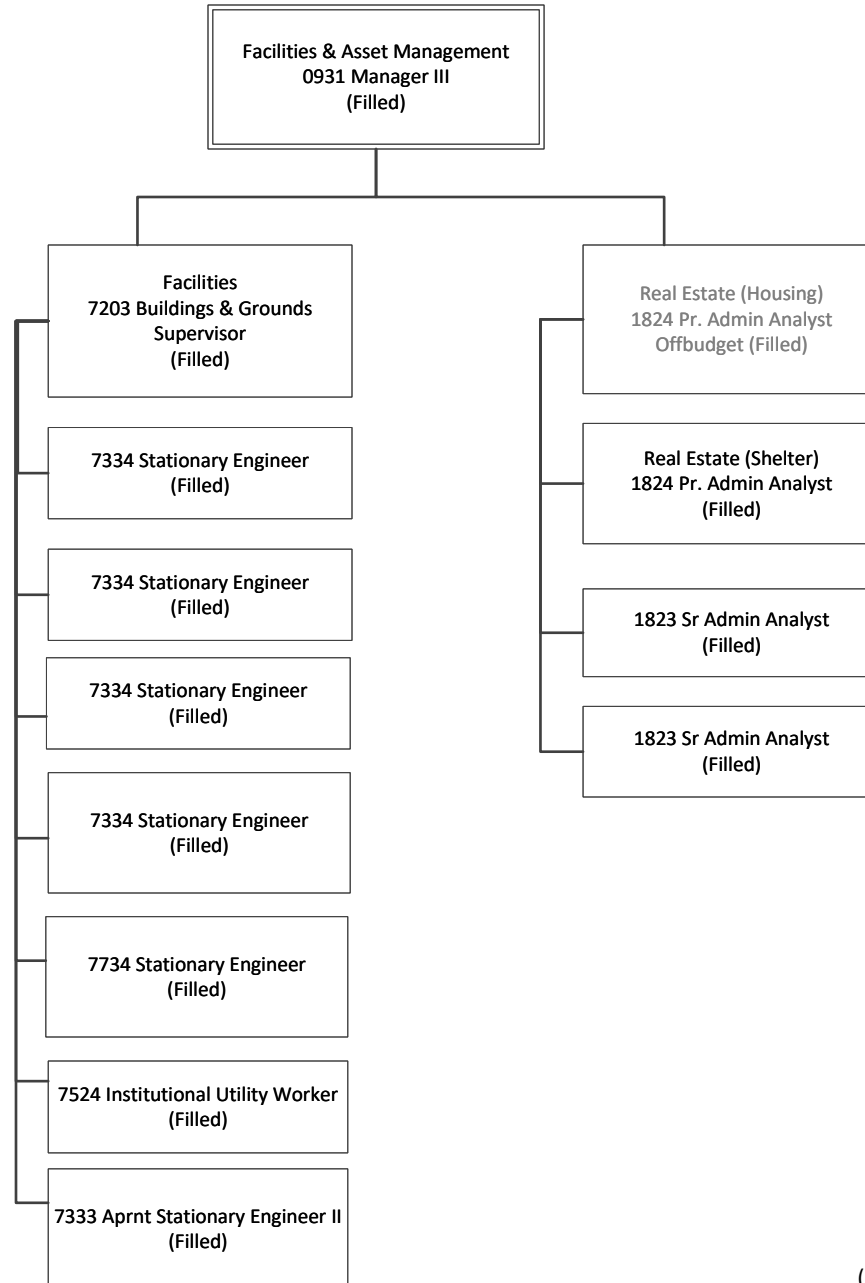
Facilities & Asset Management
0931 Manager III
(Filled)

Facilities
7203 Buildings & Grounds Supervisor
(Filled)

7334 Stationary Engineer
(Filled)

7334 Stationary Engineer
(Filled)

7334 Stationary Engineer
(Filled)

7334 Stationary Engineer
(Filled)

7734 Stationary Engineer
(Filled)

7524 Institutional Utility Worker
(Filled)

7333 Aprnt Stationary Engineer II
(Filled)

Real Estate (Housing)
1824 Pr. Admin Analyst
Offbudget (Filled)

Real Estate (Shelter)
1824 Pr. Admin Analyst
(Filled)

1823 Sr Admin Analyst
(Filled)

1823 Sr Admin Analyst
(Filled)

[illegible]